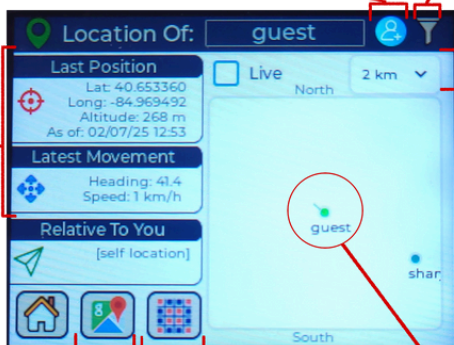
Location Of: guest

Last Position
Lat: 40.653360
Long: -84.969492
Altitude: 268 m
As of: 02/07/25 12:53

Latest Movement
Heading: 41.4
Speed: 1 km/h

Relative To You
[self location]

Live
2 km
North
guest
shar
South